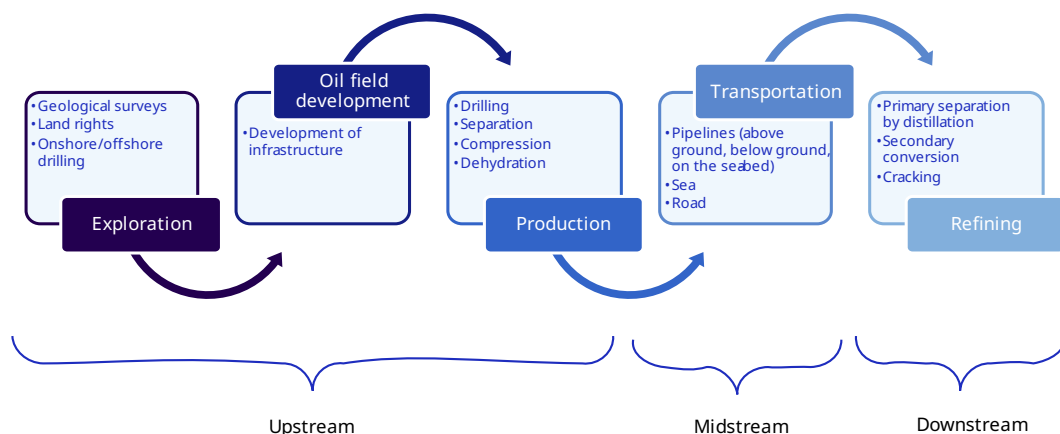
• Geological surveys
• Land rights
• Onshore/offshore drilling

Exploration

Oil field development

• Development of infrastructure

• Drilling
• Separation
• Compression
• Dehydration

Production

Transportation

• Pipelines (above ground, below ground, on the seabed)
• Sea
• Road

• Primary separation by distillation
• Secondary conversion
• Cracking

Refining

Upstream

Midstream

Downstream